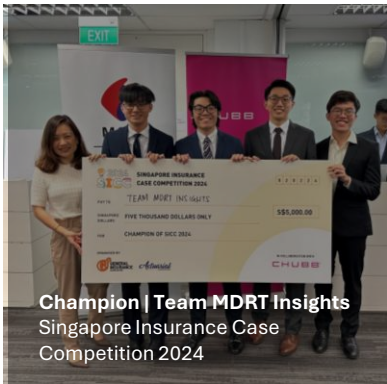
EXIT

CHUBB

SINGAPORE INSURANCE CASE COMPETITION 2024

PAY TO TEAM MDRT INSIGHTS

SINGAPORE DOLLARS FIVE THOUSAND DOLLARS ONLY

S$5,000.00

CHAMPION OF SICC 2024

ORGANISED BY

IN COLLABORATION WITH CHUBB

Champion | Team MDRT Insights
Singapore Insurance Case Competition 2024